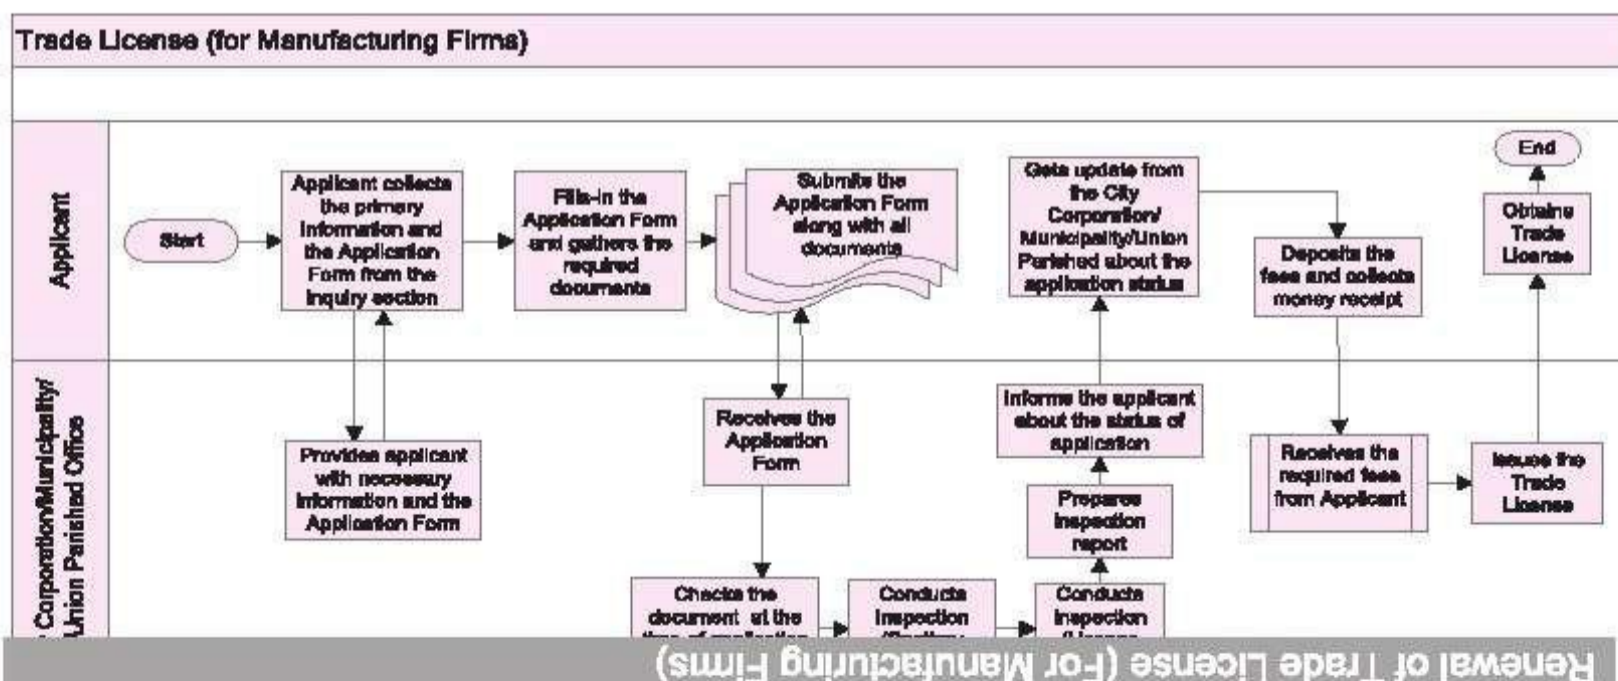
Trade License (for Manufacturing Firms)

Applicant

Start

Applicant collects the primary information and the Application Form from the inquiry section

Fills-in the Application Form and gathers the required documents

Submits the Application Form along with all documents

Gets update from the City Corporation/ Municipality/Union Parished about the application status

Deposits the fees and collects money receipt

End

Obtains Trade License

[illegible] Corporation/Municipality/ Union Parished Office

Provides applicant with necessary information and the Application Form

Receives the Application Form

Informs the applicant about the status of application

Prepares inspection report

Receives the required fees from Applicant

Issues the Trade License

Checks the document at the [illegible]

Conducts inspection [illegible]

Conducts inspection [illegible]

Renewal of Trade License (For Manufacturing Firms)